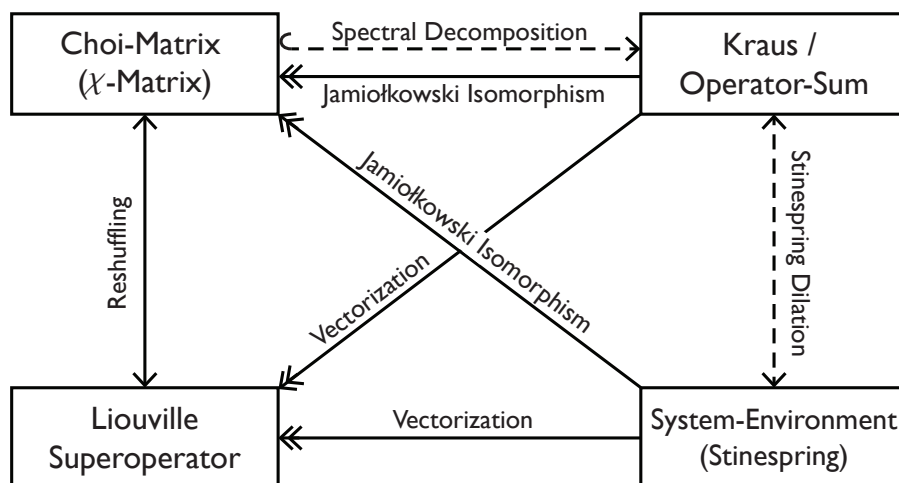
Choi-Matrix ($\chi$-Matrix)

Spectral Decomposition

Kraus / Operator-Sum

Jamiołkowski Isomorphism

Jamiołkowski Isomorphism

Reshuffling

Vectorization

Stinespring Dilation

Liouville Superoperator

Vectorization

System-Environment (Stinespring)